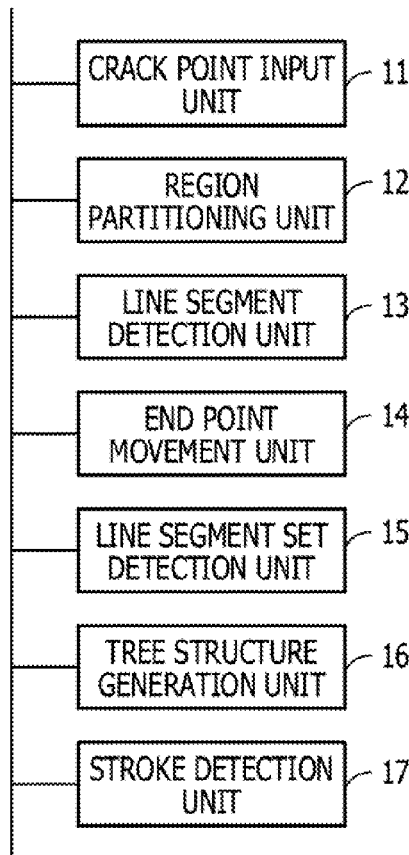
CRACK POINT INPUT UNIT
11

REGION PARTITIONING UNIT
12

LINE SEGMENT DETECTION UNIT
13

END POINT MOVEMENT UNIT
14

LINE SEGMENT SET DETECTION UNIT
15

TREE STRUCTURE GENERATION UNIT
16

STROKE DETECTION UNIT
17